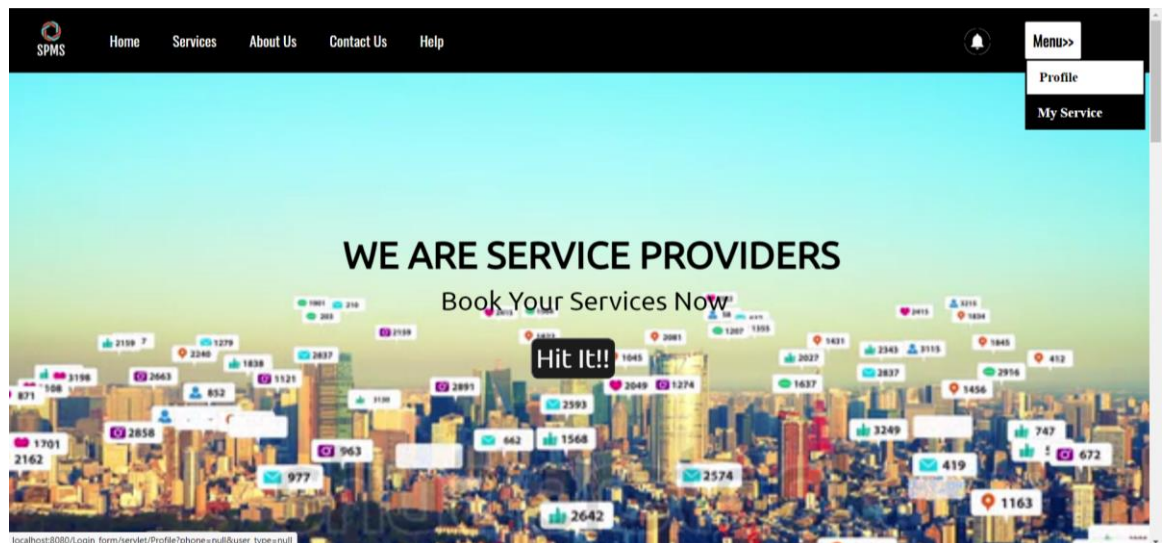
SPMS

Home Services About Us Contact Us Help

Menu>>

Profile

My Service

WE ARE SERVICE PROVIDERS

Book Your Services Now

Hit It!!

2159 1279 2240 1838 2837 2139 1801 210 203 2663 3198 108 871 852 1121 2891 2593 1045 2081 2049 1274 1207 1355 1431 2027 2343 3115 2415 3215 1834 1845 412 2837 2956 1637 1456 1701 2162 2858 963 662 1568 3249 747 672 977 2574 419 2642 1163

localhost:8080/Login_form/servlet/Profile?phone=null&user_type=null